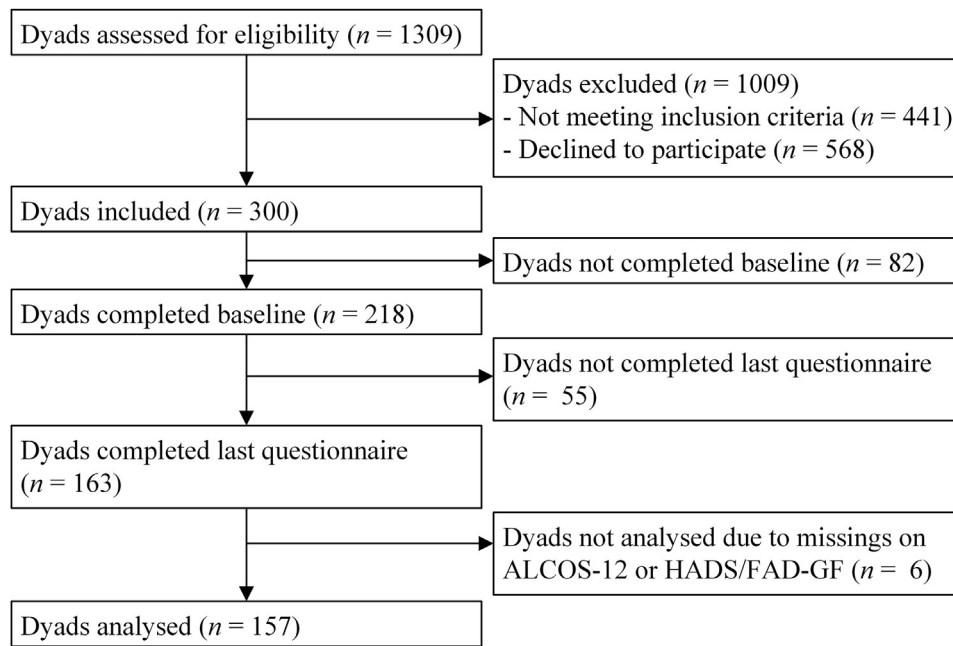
Dyads assessed for eligibility ($n$ = 1309)

Dyads excluded ($n$ = 1009)
- Not meeting inclusion criteria ($n$ = 441)
- Declined to participate ($n$ = 568)

Dyads included ($n$ = 300)

Dyads not completed baseline ($n$ = 82)

Dyads completed baseline ($n$ = 218)

Dyads not completed last questionnaire ($n$ = 55)

Dyads completed last questionnaire ($n$ = 163)

Dyads not analysed due to missings on ALCOS-12 or HADS/FAD-GF ($n$ = 6)

Dyads analysed ($n$ = 157)